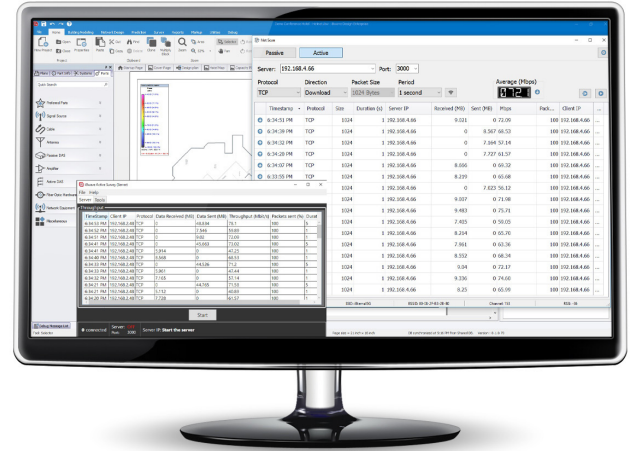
Passive Active

Server: 192.168.4.66 Port: 3000

Protocol TCP
Direction Download
Packet Size 1024 Bytes
Period 1 second
Average (Mbps)

| Timestamp | Protocol | Size | Duration (s) | Server IP | Received (MB) | Sent (MB) | Mbps | Pack... | Client IP |
|---|---|---|---|---|---|---|---|---|---|
| 6:34:51 PM | TCP | 1024 | 1 | 192.168.4.66 | 9.021 | 0 | 72.09 | 100 | 192.168.4... |
| 6:34:38 PM | TCP | 1024 | 1 | 192.168.4.66 | 0 | 8.567 | 68.53 | 100 | 192.168.4... |
| 6:34:32 PM | TCP | 1024 | 1 | 192.168.4.66 | 0 | 7.164 | 57.14 | 100 | 192.168.4... |
| 6:34:29 PM | TCP | 1024 | 1 | 192.168.4.66 | 0 | 7.727 | 61.57 | 100 | 192.168.4... |
| 6:33:57 PM | TCP | 1024 | 1 | 192.168.4.66 | 8.666 | 0 | 69.32 | 100 | 192.168.4... |
| 6:33:55 PM | TCP | 1024 | 1 | 192.168.4.66 | 8.219 | 0 | 65.68 | 100 | 192.168.4... |
| | TCP | 1024 | 1 | 192.168.4.66 | 0 | 7.023 | 56.12 | 100 | 192.168.4... |
| | TCP | 1024 | 1 | 192.168.4.66 | 9.007 | 0 | 71.98 | 100 | 192.168.4... |
| | TCP | 1024 | 1 | 192.168.4.66 | 9.483 | 0 | 75.71 | 100 | 192.168.4... |
| | TCP | 1024 | 1 | 192.168.4.66 | 7.405 | 0 | 59.05 | 100 | 192.168.4... |
| | TCP | 1024 | 1 | 192.168.4.66 | 8.214 | 0 | 65.70 | 100 | 192.168.4... |
| | TCP | 1024 | 1 | 192.168.4.66 | 7.361 | 0 | 62.36 | 100 | 192.168.4... |
| | TCP | 1024 | 1 | 192.168.4.66 | 8.552 | 0 | 68.34 | 100 | 192.168.4... |
| | TCP | 1024 | 1 | 192.168.4.66 | 9.04 | 0 | 72.17 | 100 | 192.168.4... |
| | TCP | 1024 | 1 | 192.168.4.66 | 9.336 | 0 | 74.60 | 100 | 192.168.4... |
| | TCP | 1024 | 1 | 192.168.4.66 | 8.25 | 0 | 65.99 | 100 | 192.168.4... |

Ekahau Active Survey Server
File Help
Server Tools
Message Log

| Timestamp | Client IP | Protocol | Data Received (MB) | Data Sent (MB) | Throughput (Mbit/s) | Packets sent (%) | Durat |
|---|---|---|---|---|---|---|---|
| 6:34:51 PM | 192.168.4.66 | TCP | 0 | 9.021 | 72.1 | 100 | 1 |
| 6:34:52 PM | 192.168.4.66 | TCP | 0 | 7.846 | 70.89 | 100 | 1 |
| 6:34:53 PM | 192.168.4.66 | TCP | 0 | 9.02 | 72.09 | 100 | 1 |
| 6:34:47 PM | 192.168.4.66 | TCP | 0 | 9.003 | 73.03 | 100 | 1 |
| 6:34:41 PM | 192.168.4.66 | TCP | 7.914 | 0 | 67.23 | 100 | 1 |
| 6:34:40 PM | 192.168.4.66 | TCP | 8.868 | 0 | 68.53 | 100 | 1 |
| 6:34:33 PM | 192.168.4.66 | TCP | 0 | 8.936 | 71.2 | 100 | 1 |
| 6:34:32 PM | 192.168.4.66 | TCP | 3.061 | 0 | 67.44 | 100 | 1 |
| 6:34:28 PM | 192.168.4.66 | TCP | 7.165 | 0 | 57.14 | 100 | 1 |
| 6:34:27 PM | 192.168.4.66 | TCP | 0 | 8.765 | 71.53 | 100 | 1 |
| 6:34:21 PM | 192.168.4.66 | TCP | 7.712 | 0 | 60.63 | 100 | 1 |
| 6:34:39 PM | 192.168.4.66 | TCP | 7.728 | 0 | 61.57 | 100 | 1 |

Start

connected Server: Port: 3000 Server IP: Start the server